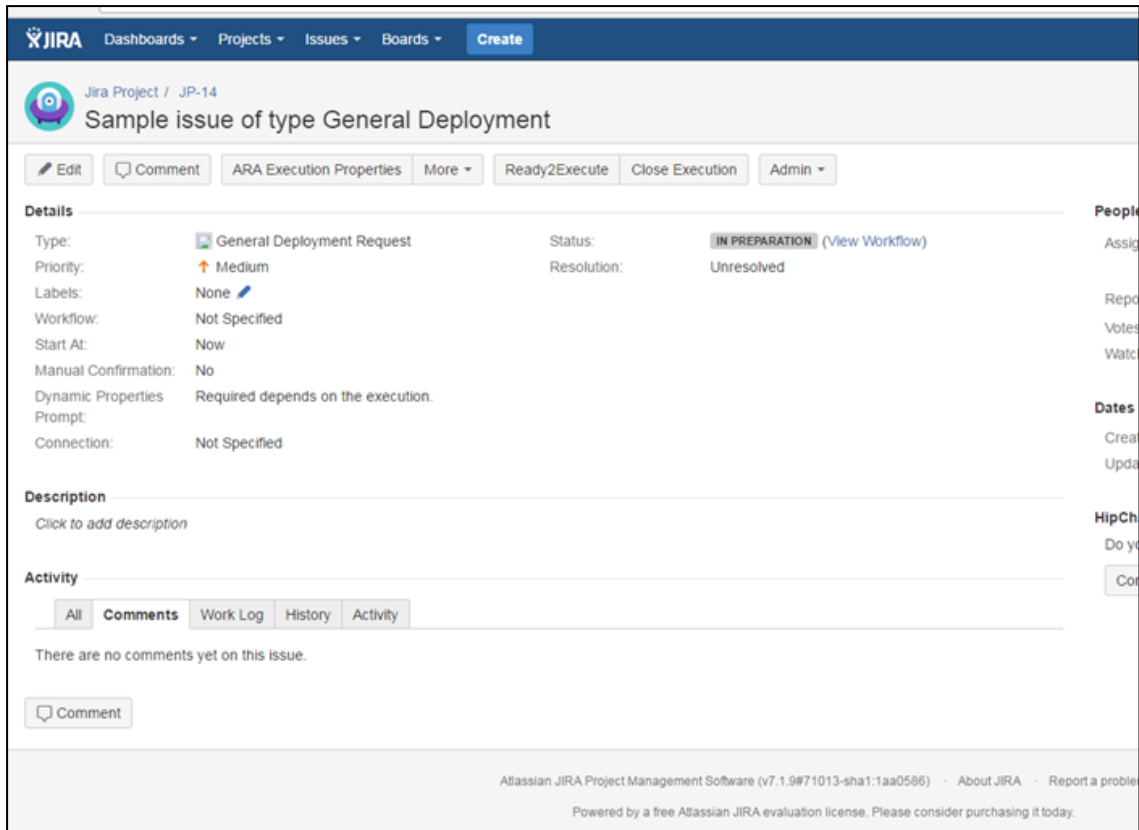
JIRA Dashboards Projects Issues Boards Create

Jira Project / JP-14
Sample issue of type General Deployment

Edit Comment ARA Execution Properties More Ready2Execute Close Execution Admin

Details

Type: General Deployment Request
Priority: Medium
Labels: None
Workflow: Not Specified
Start At: Now
Manual Confirmation: No
Dynamic Properties Prompt: Required depends on the execution.
Connection: Not Specified

Status: IN PREPARATION (View Workflow)
Resolution: Unresolved

People
Assig
Repo
Votes
Watc

Dates
Creat
Upda

HipCh
Do yo
Co

Description
Click to add description

Activity
All Comments Work Log History Activity

There are no comments yet on this issue.

Comment

Atlassian JIRA Project Management Software (v7.1.9#71013-sha1:1aa0586) · About JIRA · Report a probler
Powered by a free Atlassian JIRA evaluation license. Please consider purchasing it today.